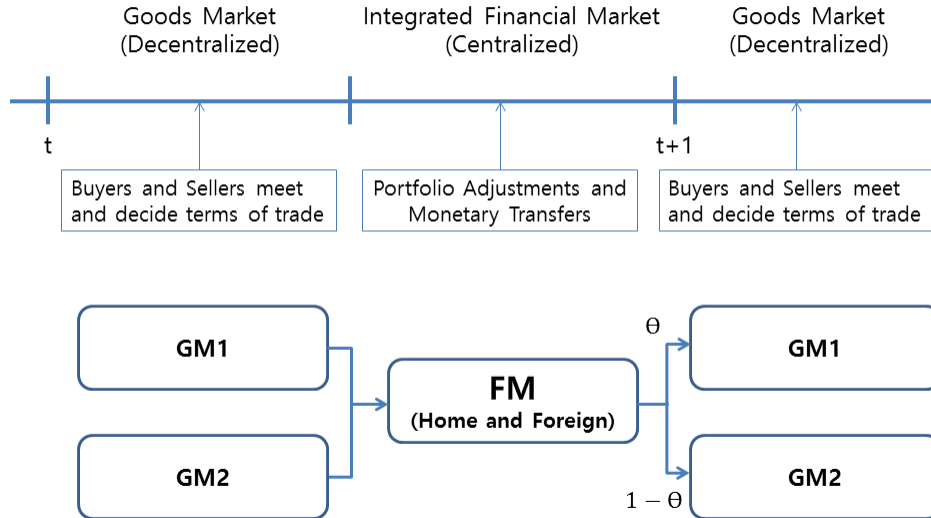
Goods Market (Decentralized)

Integrated Financial Market (Centralized)

Goods Market (Decentralized)

t

t+1

Buyers and Sellers meet and decide terms of trade

Portfolio Adjustments and Monetary Transfers

Buyers and Sellers meet and decide terms of trade

GM1

GM2

FM
(Home and Foreign)

$\theta$

GM1

GM2

$1-\theta$